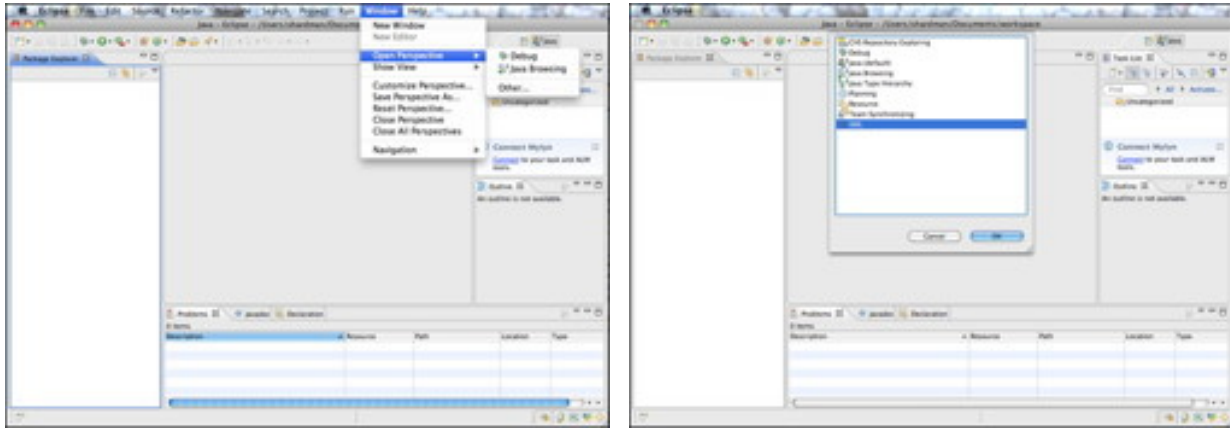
Eclipse File Edit Source Refactor Navigate Search Project Run Window Help

Java - Eclipse - /Users/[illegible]/Documents/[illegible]

Package Explorer

New Window
New Editor
Open Perspective
Show View
Customize Perspective...
Save Perspective As...
Reset Perspective...
Close Perspective
Close All Perspectives
Navigation

Debug
Java Browsing
Other...

Java

Uncategorized

Connect Mylyn
Connect to your task and ALM tools.

Outline
An outline is not available.

Problems Javadoc Declaration
0 items

| Description | Resource | Path | Location | Type |
|---|---|---|---|---|

Eclipse

Java - Eclipse - /Users/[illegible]/Documents/workspace

Package Explorer

CVS Repository Exploring
Debug
Java (default)
Java Browsing
Java Type Hierarchy
Planning
Resource
Team Synchronizing
XML

Cancel OK

Java

Task List

Find All Activate...

Uncategorized

Connect Mylyn
Connect to your task and ALM tools.

Outline
An outline is not available.

Problems Javadoc Declaration
0 items

| Description | Resource | Path | Location | Type |
|---|---|---|---|---|